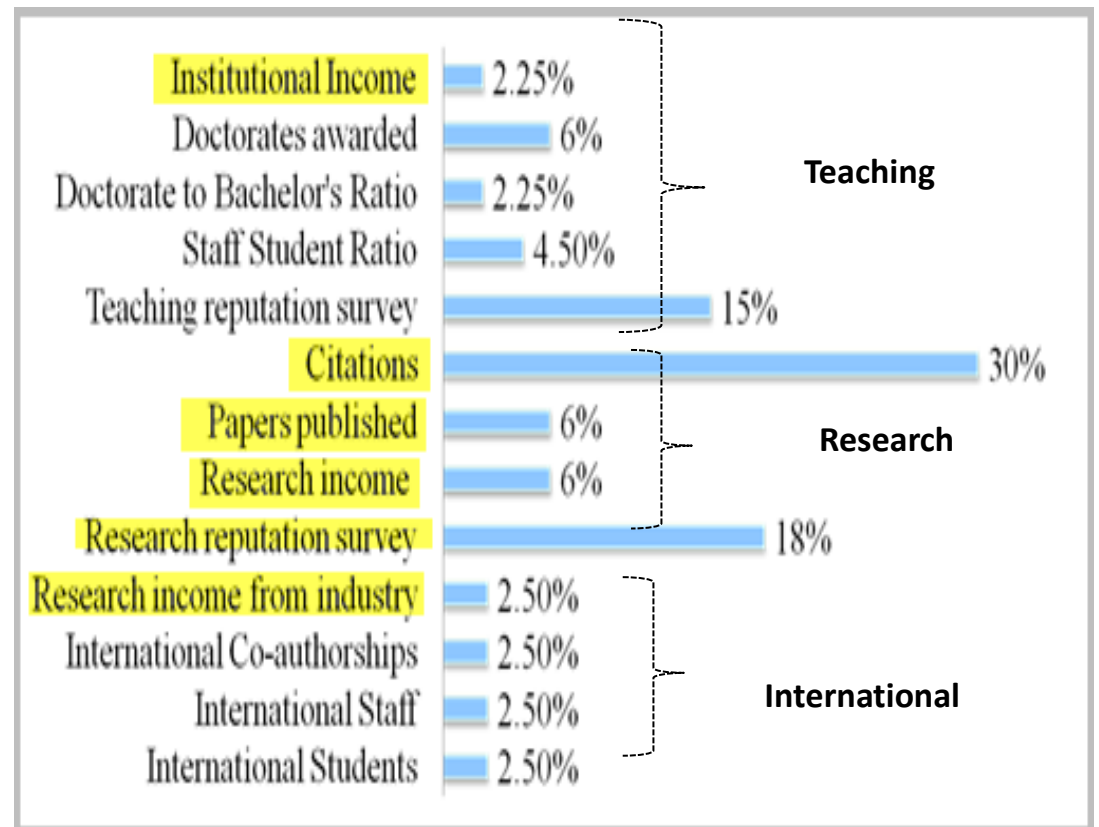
Institutional Income 2.25%
Doctorates awarded 6%
Doctorate to Bachelor's Ratio 2.25%
Staff Student Ratio 4.50%
Teaching reputation survey 15%
Citations 30%
Papers published 6%
Research income 6%
Research reputation survey 18%
Research income from industry 2.50%
International Co-authorships 2.50%
International Staff 2.50%
International Students 2.50%

Teaching

Research

International